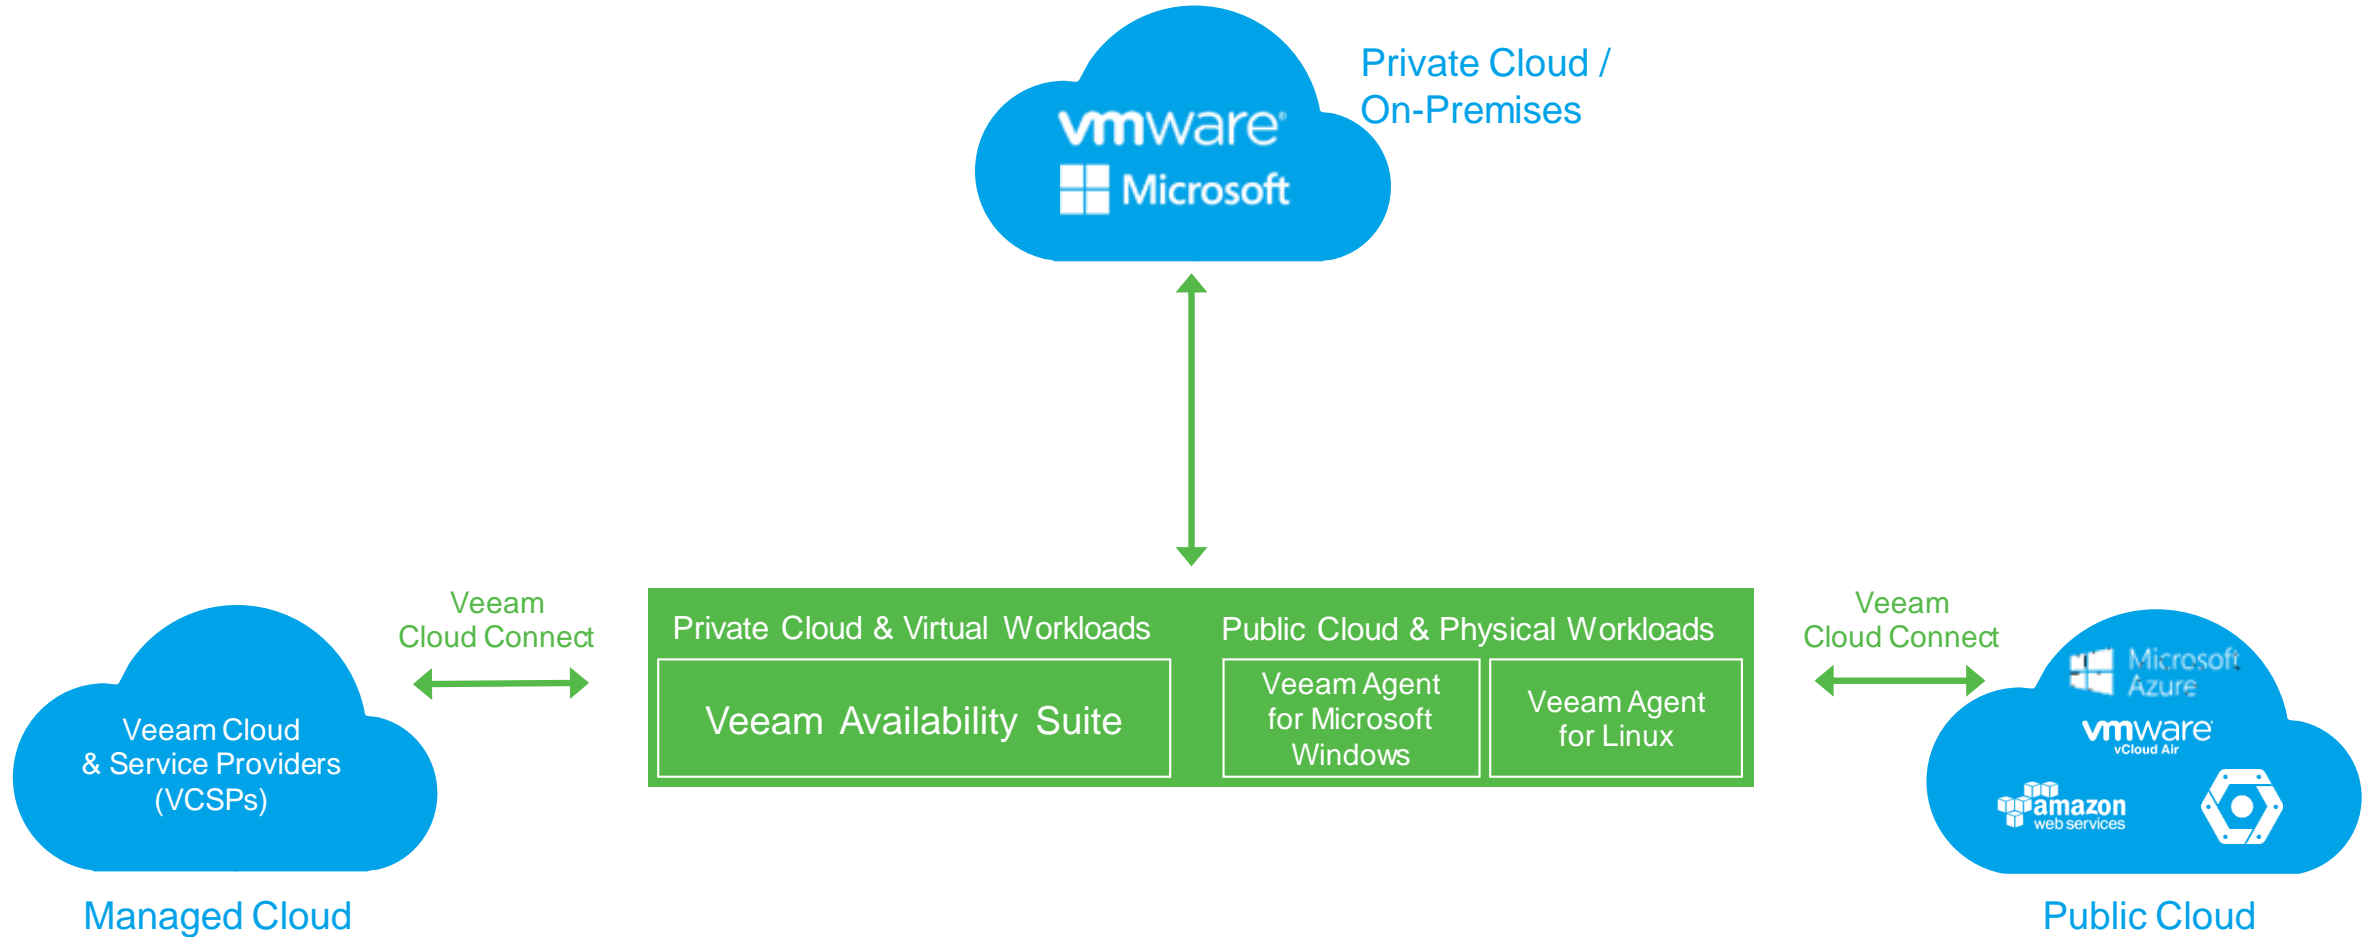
vmware
Microsoft

Private Cloud /
On-Premises

Veeam
Cloud Connect

Veeam Cloud
& Service Providers
(VCSPs)

Managed Cloud

Private Cloud & Virtual Workloads

Veeam Availability Suite

Public Cloud & Physical Workloads

Veeam Agent
for Microsoft
Windows

Veeam Agent
for Linux

Veeam
Cloud Connect

Microsoft
Azure

vmware
vCloud Air

amazon
web services

Public Cloud